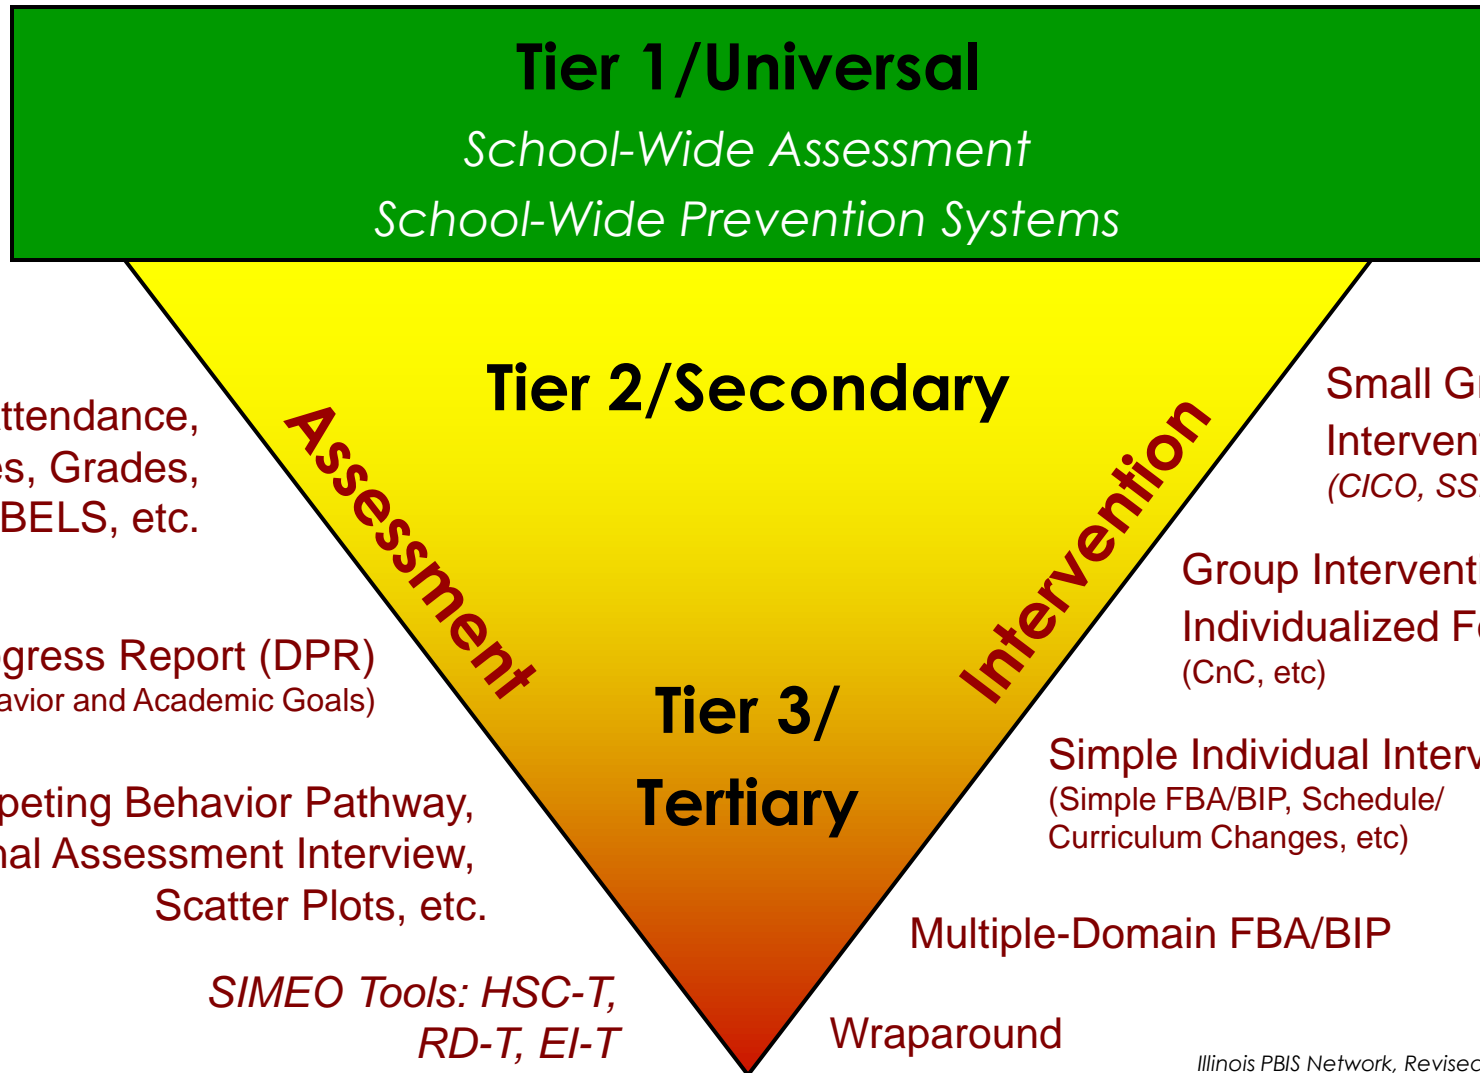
Tier 1/Universal

*School-Wide Assessment*

*School-Wide Prevention Systems*

Tier 2/Secondary

Assessment

Intervention

Tier 3/ Tertiary

ttendance, es, Grades, BELS, etc.

gress Report (DPR) avior and Academic Goals)

peting Behavior Pathway, nal Assessment Interview, Scatter Plots, etc.

*SIMEO Tools: HSC-T, RD-T, EI-T*

Small Gr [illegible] Interven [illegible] *(CICO, SS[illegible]*

Group Intervent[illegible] Individualized F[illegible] (CnC, etc)

Simple Individual Interv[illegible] (Simple FBA/BIP, Schedule/ Curriculum Changes, etc)

Multiple-Domain FBA/BIP

Wraparound

*Illinois PBIS Network, Revised*